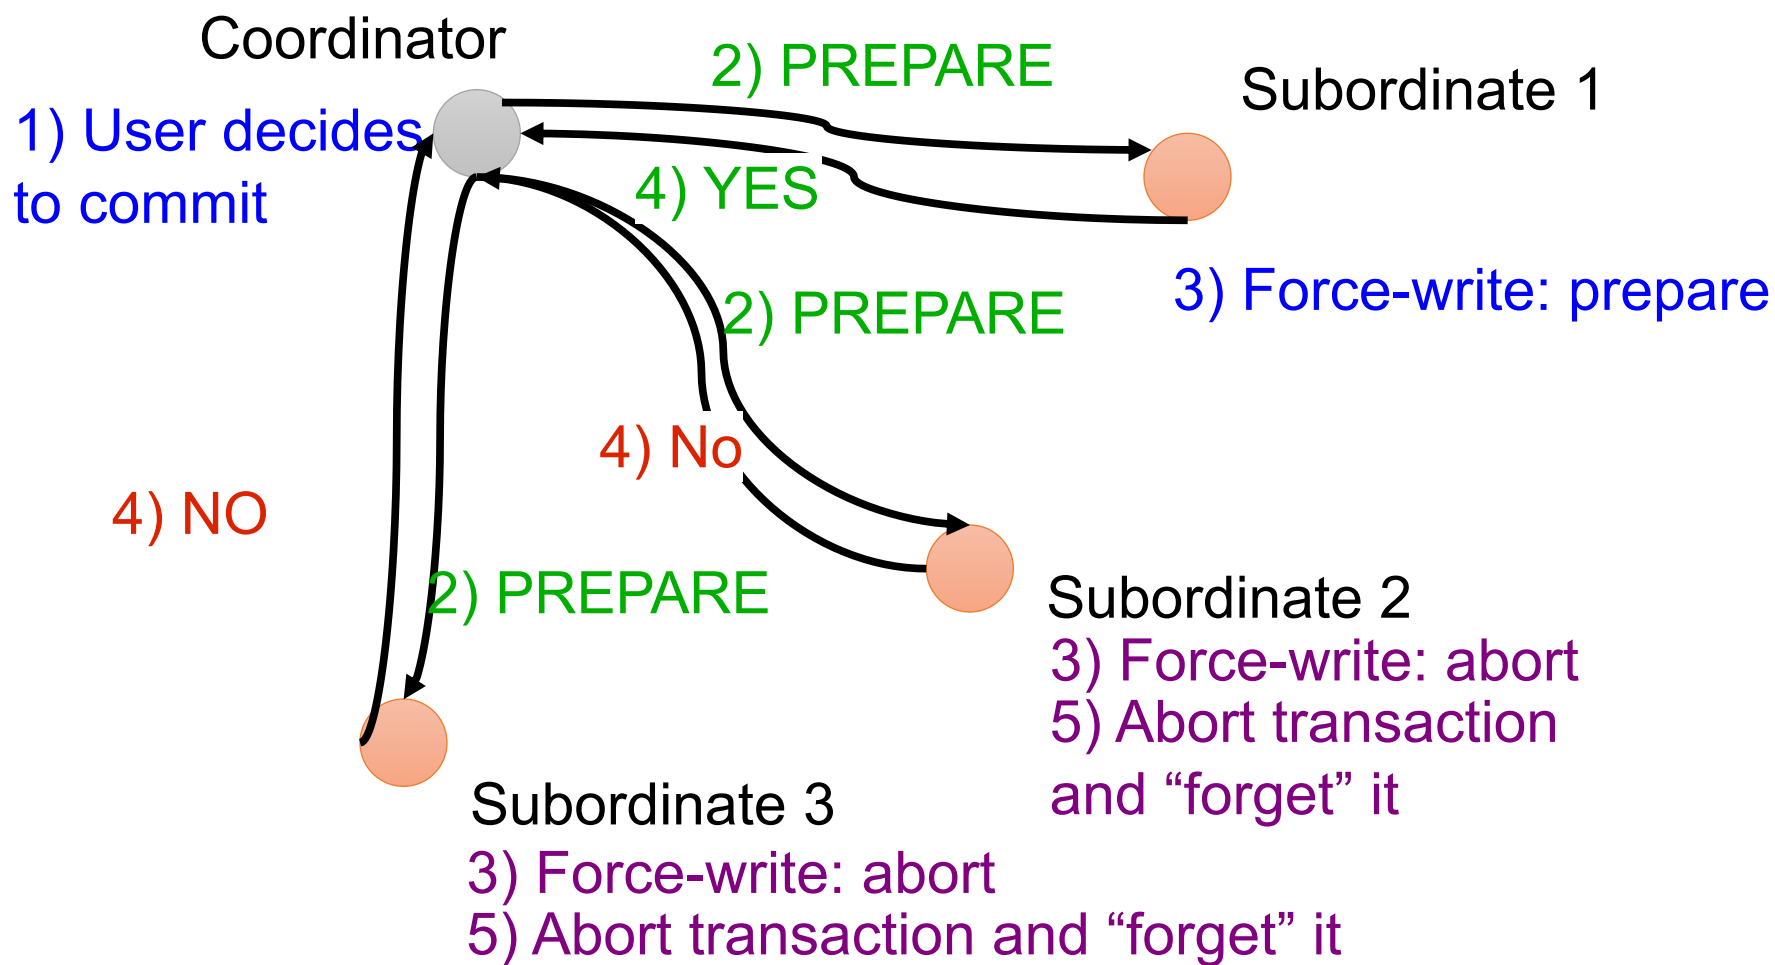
Coordinator

1) User decides to commit

2) PREPARE

Subordinate 1

4) YES

3) Force-write: prepare

2) PREPARE

4) No

4) NO

2) PREPARE

Subordinate 2
3) Force-write: abort
5) Abort transaction and “forget” it

Subordinate 3
3) Force-write: abort
5) Abort transaction and “forget” it